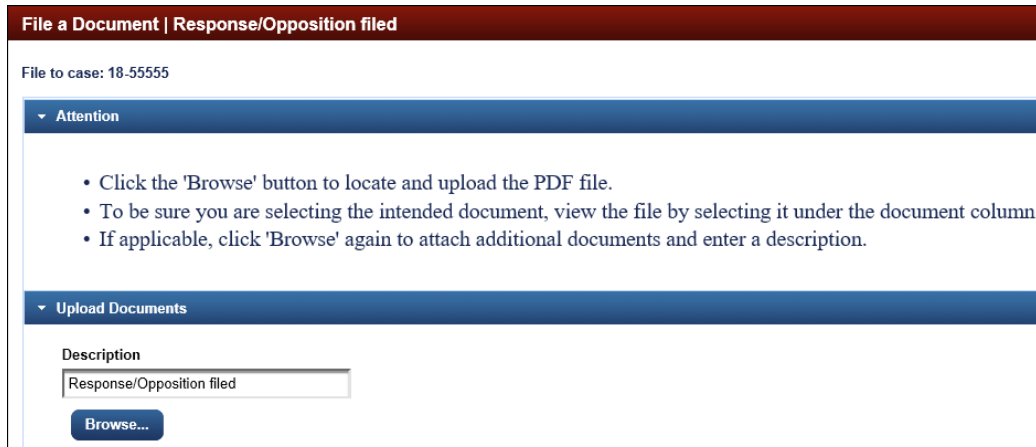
File a Document | Response/Opposition filed

File to case: 18-55555

Attention

- Click the 'Browse' button to locate and upload the PDF file.
- To be sure you are selecting the intended document, view the file by selecting it under the document column
- If applicable, click 'Browse' again to attach additional documents and enter a description.

Upload Documents

Description

Response/Opposition filed

Browse...